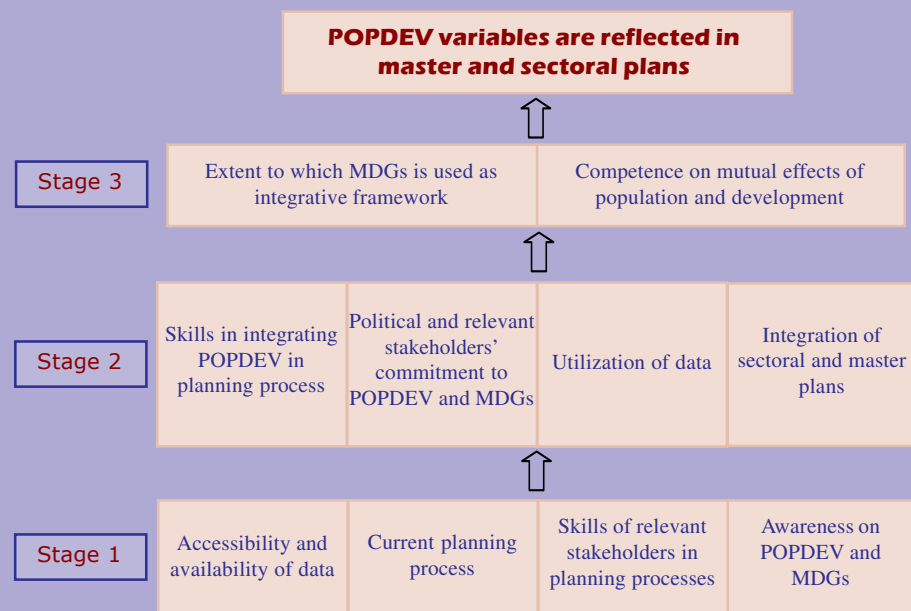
POPDEV variables are reflected in master and sectoral plans

Stage 3

Extent to which MDGs is used as integrative framework

Competence on mutual effects of population and development

Stage 2

Skills in integrating POPDEV in planning process

Political and relevant stakeholders' commitment to POPDEV and MDGs

Utilization of data

Integration of sectoral and master plans

Stage 1

Accessibility and availability of data

Current planning process

Skills of relevant stakeholders in planning processes

Awareness on POPDEV and MDGs